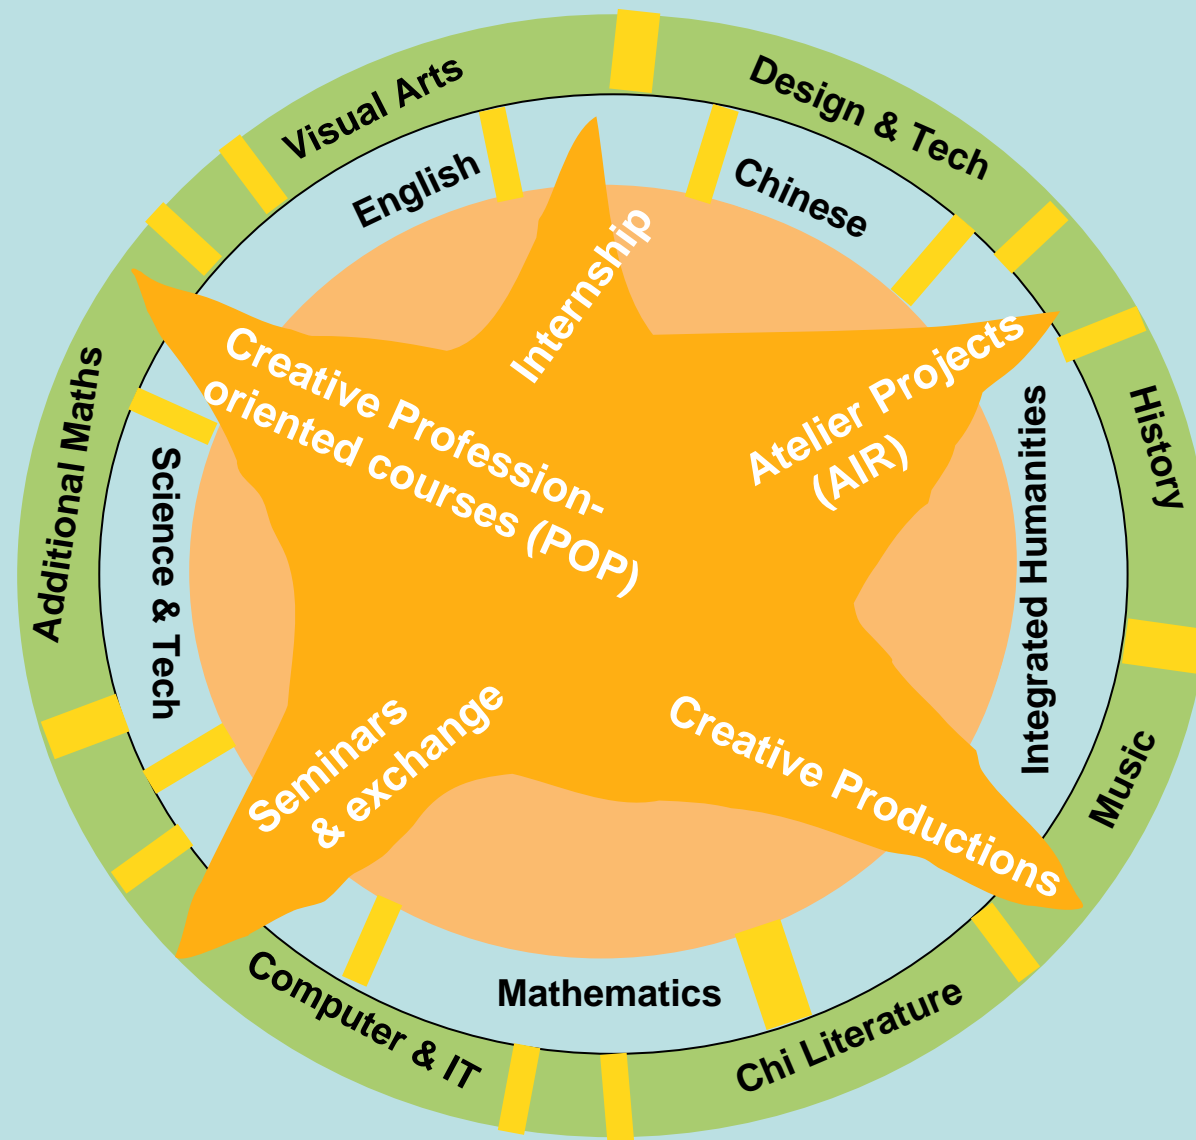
Visual Arts

Design & Tech

History

Music

Chi Literature

Computer & IT

Additional Maths

English

Chinese

Integrated Humanities

Mathematics

Science & Tech

Internship

Creative Profession-oriented courses (POP)

Atelier Projects (AIR)

Seminars & exchange

Creative Productions